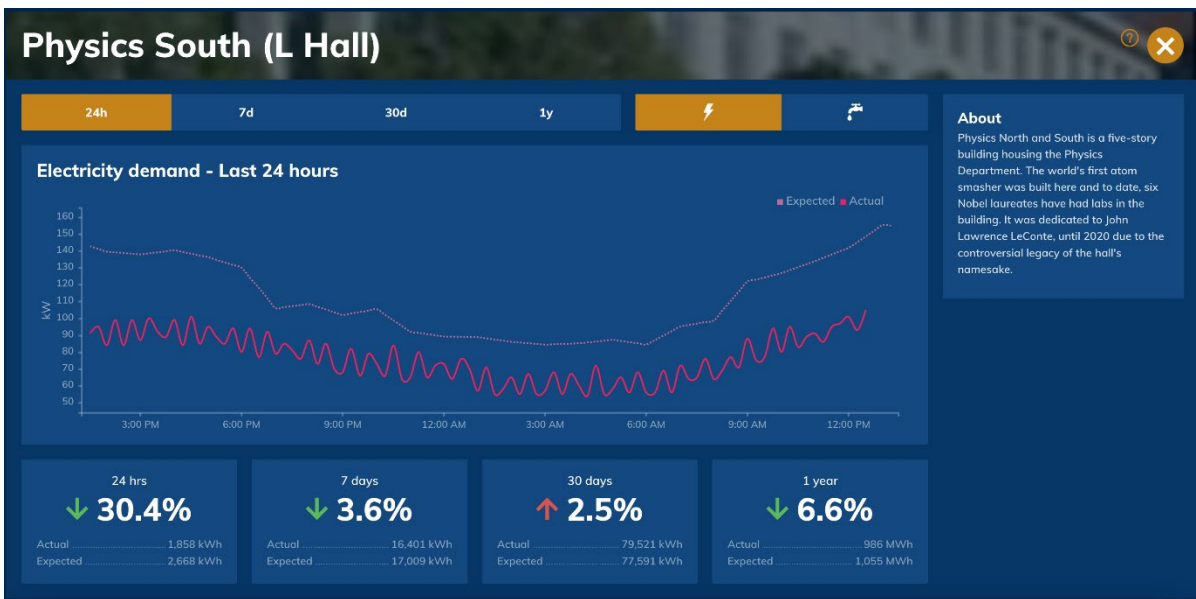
Physics South (L Hall)

?

24h | 7d | 30d | 1y

Electricity demand - Last 24 hours

Expected Actual

160
150
140
130
120
110
100
90
80
70
60
50

kW

3:00 PM 6:00 PM 9:00 PM 12:00 AM 3:00 AM 6:00 AM 9:00 AM 12:00 PM

24 hrs
30.4%
Actual 1,858 kWh
Expected 2,668 kWh

7 days
3.6%
Actual 16,401 kWh
Expected 17,009 kWh

30 days
2.5%
Actual 79,521 kWh
Expected 77,591 kWh

1 year
6.6%
Actual 986 MWh
Expected 1,055 MWh

About

Physics North and South is a five-story building housing the Physics Department. The world's first atom smasher was built here and to date, six Nobel laureates have had labs in the building. It was dedicated to John Lawrence LeConte, until 2020 due to the controversial legacy of the hall's namesake.